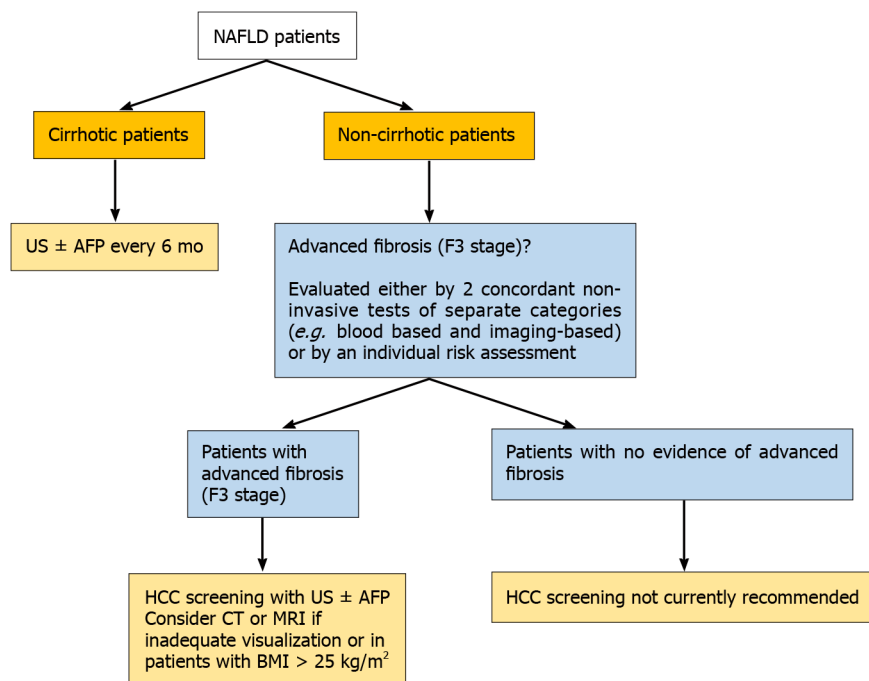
NAFLD patients

Cirrhotic patients

Non-cirrhotic patients

US ± AFP every 6 mo

Advanced fibrosis (F3 stage)?

Evaluated either by 2 concordant non-invasive tests of separate categories (*e.g.* blood based and imaging-based) or by an individual risk assessment

Patients with advanced fibrosis (F3 stage)

Patients with no evidence of advanced fibrosis

HCC screening with US ± AFP
Consider CT or MRI if inadequate visualization or in patients with BMI > 25 kg/m$^2$

HCC screening not currently recommended